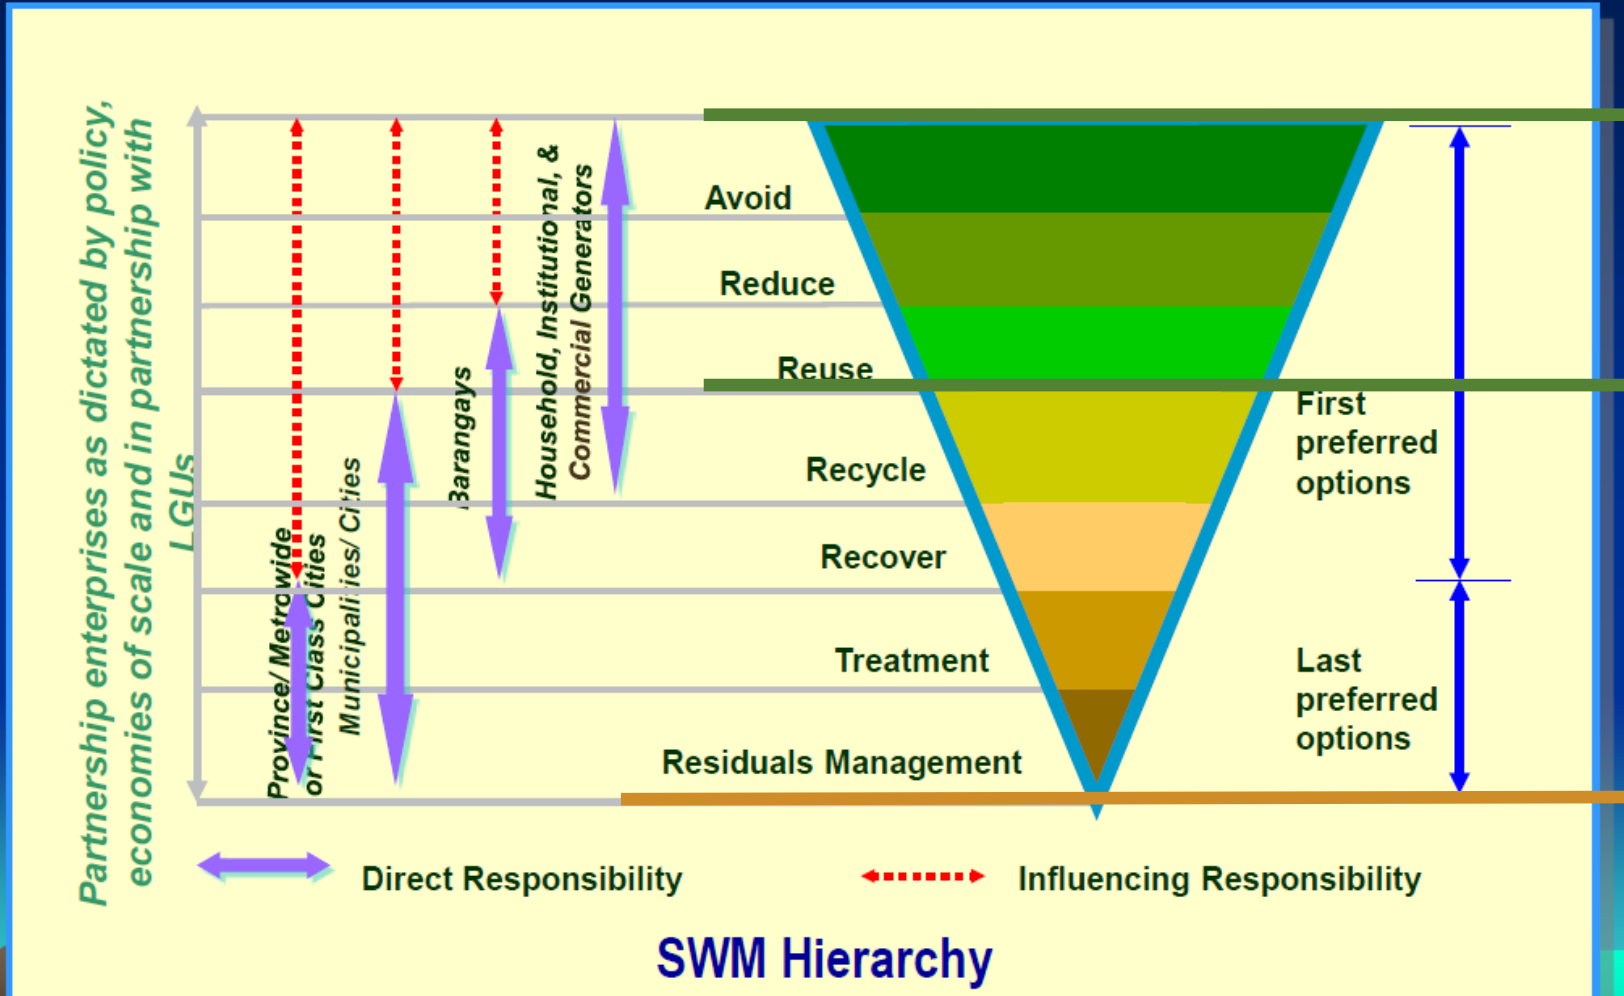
Partnership enterprises as dictated by policy, economies of scale and in partnership with LGUs

Province/ Metrowide or First Class Cities

Municipalities/ Cities

Barangays

Household, Institutional, & Commercial Generators

Avoid

Reduce

Reuse

Recycle

Recover

Treatment

Residuals Management

First preferred options

Last preferred options

Direct Responsibility

Influencing Responsibility

SWM Hierarchy